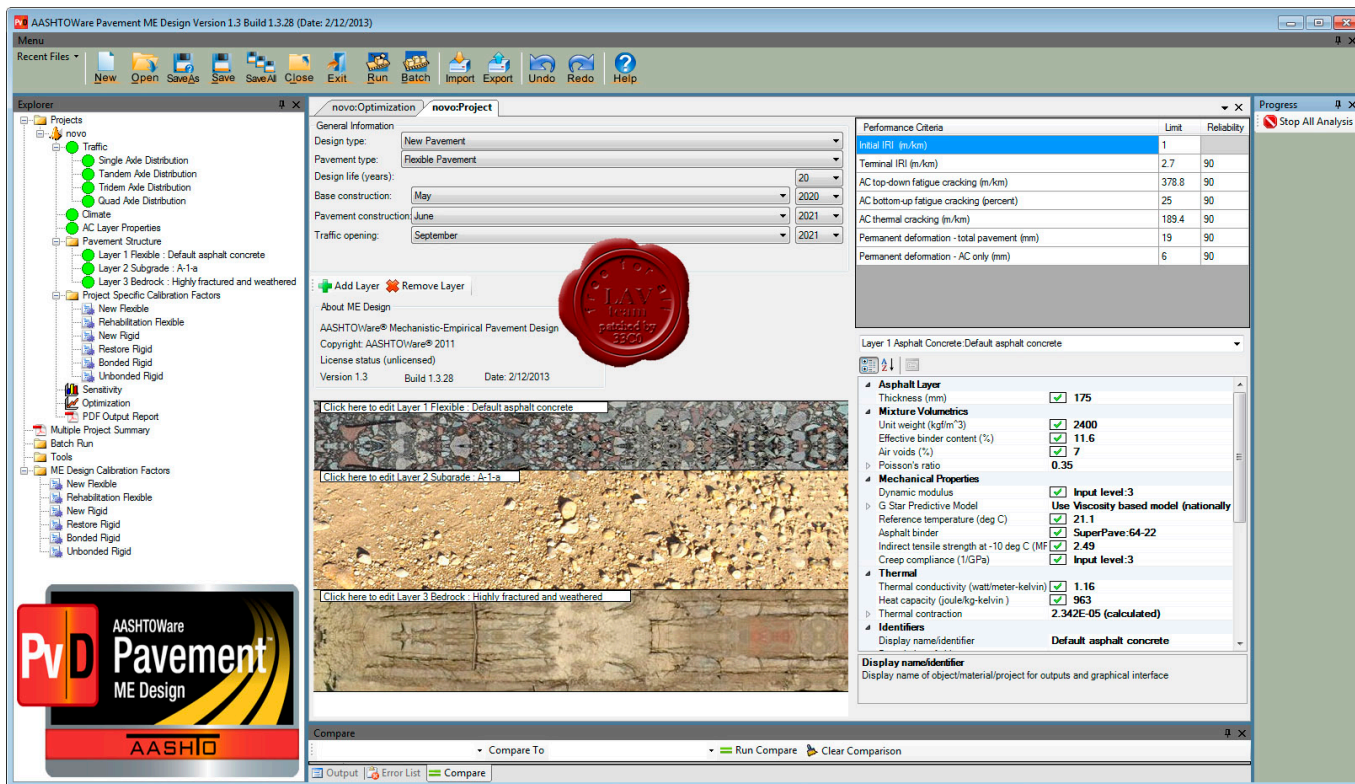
AASHTOWare Pavement ME Design Version 1.3 Build 1.3.28 (Date: 2/12/2013)

Menu

Recent Files

New Open SaveAs Save SaveAll Close Exit Run Batch Import Export Undo Redo Help

Explorer

Projects
novo
Traffic
Single Axle Distribution
Tandem Axle Distribution
Tridem Axle Distribution
Quad Axle Distribution
Climate
AC Layer Properties
Pavement Structure
Layer 1 Flexible : Default asphalt concrete
Layer 2 Subgrade : A-1-a
Layer 3 Bedrock : Highly fractured and weathered
Project Specific Calibration Factors
New Flexible
Rehabilitation Flexible
New Rigid
Restore Rigid
Bonded Rigid
Unbonded Rigid
Sensitivity
Optimization
PDF Output Report
Multiple Project Summary
Batch Run
Tools
ME Design Calibration Factors
New Flexible
Rehabilitation Flexible
New Rigid
Restore Rigid
Bonded Rigid
Unbonded Rigid

PvD AASHTOWare Pavement ME Design AASHTO

novo:Optimization novo:Project

General Information
Design type: New Pavement
Pavement type: Flexible Pavement
Design life (years): 20
Base construction: May 2020
Pavement construction: June 2021
Traffic opening: September 2021

Add Layer Remove Layer

About ME Design
AASHTOWare® Mechanistic-Empirical Pavement Design
Copyright: AASHTOWare® 2011
License status (unlicensed)
Version 1.3 Build 1.3.28 Date: 2/12/2013

LAV team patched by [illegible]

Click here to edit Layer 1 Flexible : Default asphalt concrete
Click here to edit Layer 2 Subgrade : A-1-a
Click here to edit Layer 3 Bedrock : Highly fractured and weathered

| Performance Criteria | Limit | Reliability |
|---|---|---|
| Initial IRI (m/km) | 1 | |
| Terminal IRI (m/km) | 2.7 | 90 |
| AC top-down fatigue cracking (m/km) | 378.8 | 90 |
| AC bottom-up fatigue cracking (percent) | 25 | 90 |
| AC thermal cracking (m/km) | 189.4 | 90 |
| Permanent deformation - total pavement (mm) | 19 | 90 |
| Permanent deformation - AC only (mm) | 6 | 90 |

Layer 1 Asphalt Concrete:Default asphalt concrete

Asphalt Layer
Thickness (mm) 175
Mixture Volumetrics
Unit weight (kgf/m^3) 2400
Effective binder content (%) 11.6
Air voids (%) 7
Poisson's ratio 0.35
Mechanical Properties
Dynamic modulus Input level:3
G Star Predictive Model Use Viscosity based model (nationally
Reference temperature (deg C) 21.1
Asphalt binder SuperPave:64-22
Indirect tensile strength at -10 deg C (MF 2.49
Creep compliance (1/GPa) Input level:3
Thermal
Thermal conductivity (watt/meter-kelvin) 1.16
Heat capacity (joule/kg-kelvin) 963
Thermal contraction 2.342E-05 (calculated)
Identifiers
Display name/identifier Default asphalt concrete

Display name/identifier
Display name of object/material/project for outputs and graphical interface

Progress
Stop All Analysis

Compare
Compare To Run Compare Clear Comparison

Output Error List Compare